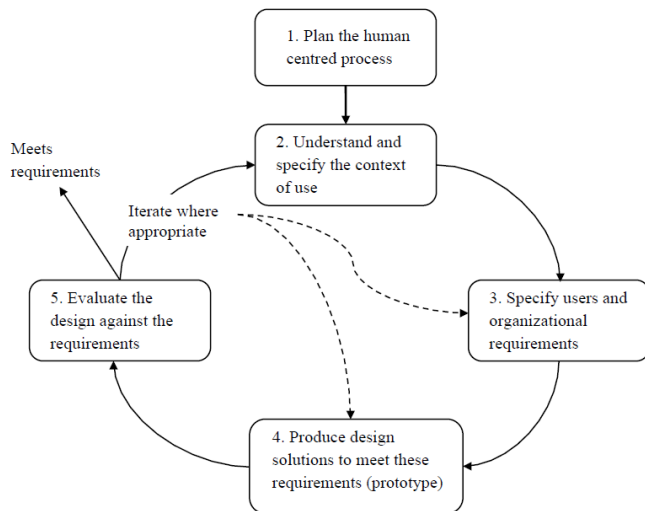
1. Plan the human centred process

Meets requirements

2. Understand and specify the context of use

Iterate where appropriate

5. Evaluate the design against the requirements

3. Specify users and organizational requirements

4. Produce design solutions to meet these requirements (prototype)